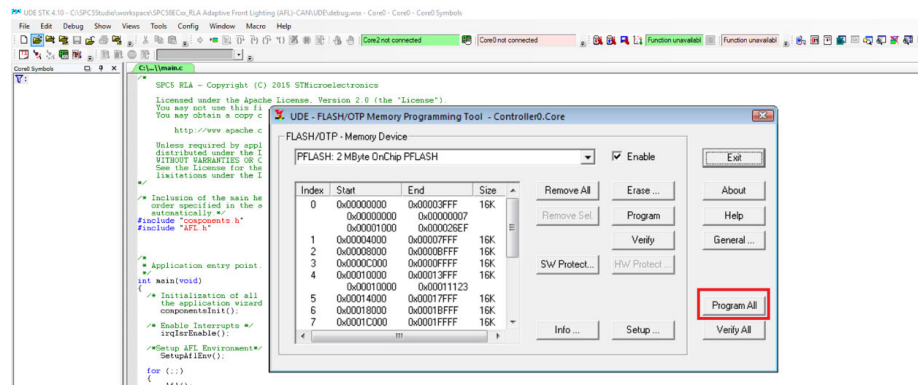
UDE STK 4.10 - C:\SPC5Studio\workspace\SPC58ECxx_RLA Adaptive Front Lighting (AFL)-CAN\UDE\debug.wsx - Core0 - Core0 - Core0 Symbols

File Edit Debug Show Views Tools Config Window Macro Help

Core2 not connected Core0 not connected Function unavailabl Function unavailabl

Core0 Symbols

C:\...\main.c

/*
SPC5 RLA - Copyright (C) 2015 STMicroelectronics

Licensed under the Apache License, Version 2.0 (the "License").
You may not use this fi
You may obtain a copy c

http://www.apache.c

Unless required by appl
distributed under the I
WITHOUT WARRANTIES OR C
See the License for the
limitations under the I
*/

/* Inclusion of the main he
order specified in the a
automatically */
#include "components.h"
#include "AFL.h"

/*
* Application entry point.
*/
int main(void)
{
/* Initialization of all
the application wizard
componentsInit();

/* Enable Interrupts */
irqIsrEnable();

/*Setup AFL Environment*/
SetupAflEnv();

for (;;)
{

UDE - FLASH/OTP Memory Programming Tool - Controller0.Core

FLASH/OTP - Memory Device

PFLASH: 2 MByte OnChip PFLASH

Enable

Exit

| Index | Start | End | Size |
|---|---|---|---|
| 0 | 0x00000000 | 0x00003FFF | 16K |
| | 0x00000000 | 0x00000007 | |
| | 0x00001000 | 0x000026EF | |
| 1 | 0x00004000 | 0x00007FFF | 16K |
| 2 | 0x00008000 | 0x0000BFFF | 16K |
| 3 | 0x0000C000 | 0x0000FFFF | 16K |
| 4 | 0x00010000 | 0x00013FFF | 16K |
| | 0x00010000 | 0x00011123 | |
| 5 | 0x00014000 | 0x00017FFF | 16K |
| 6 | 0x00018000 | 0x0001BFFF | 16K |
| 7 | 0x0001C000 | 0x0001FFFF | 16K |

Remove All
Erase ...
About
Remove Sel.
Program
Help
Verify
General ...
SW Protect...
HW Protect...
Program All
Info ...
Setup ...
Verify All